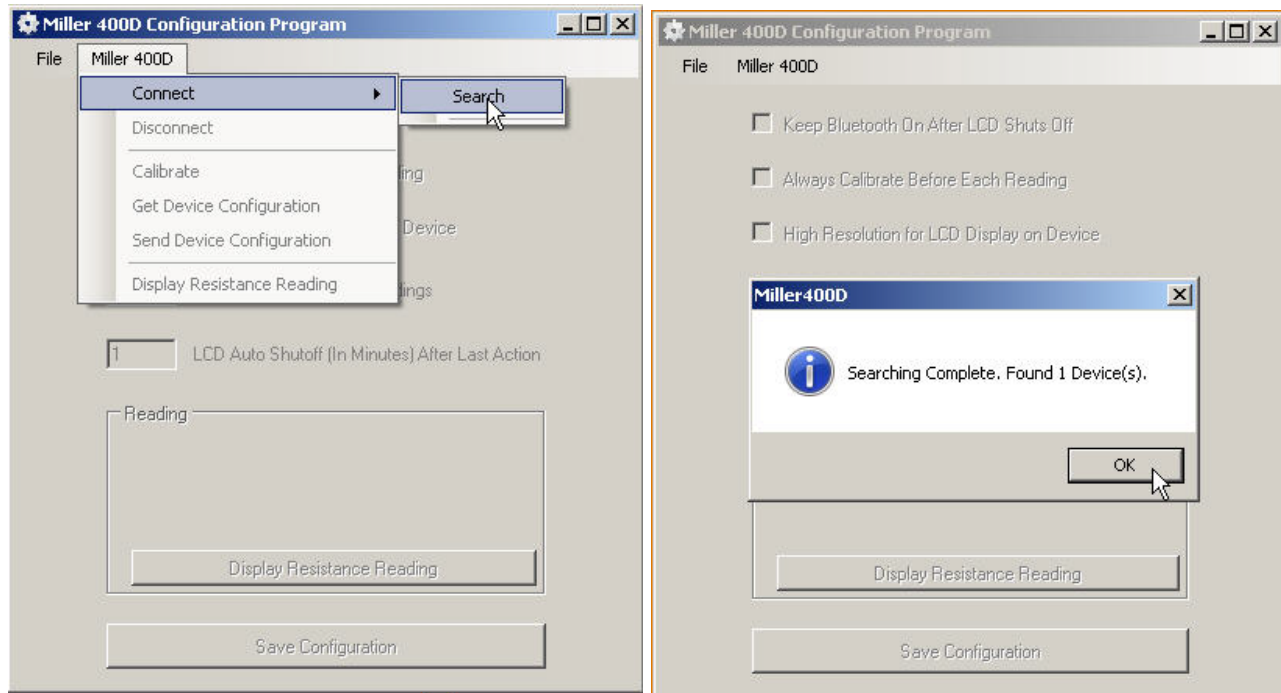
Miller 400D Configuration Program

File Miller 400D

Connect

Search

Disconnect

Calibrate

Get Device Configuration

Send Device Configuration

Display Resistance Reading

ling

Device

lings

1 LCD Auto Shutoff (In Minutes) After Last Action

Reading

Display Resistance Reading

Save Configuration

Miller 400D Configuration Program

File Miller 400D

Keep Bluetooth On After LCD Shuts Off

Always Calibrate Before Each Reading

High Resolution for LCD Display on Device

Miller400D

Searching Complete. Found 1 Device(s).

OK

Display Resistance Reading

Save Configuration